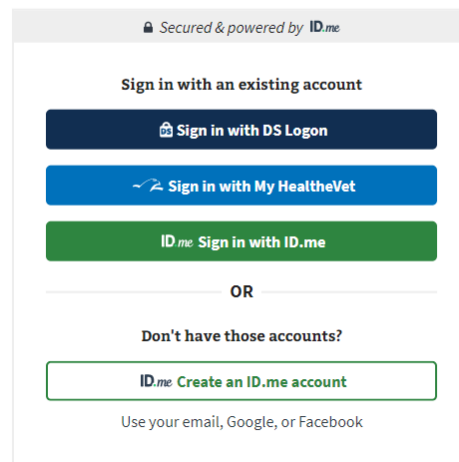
Secured & powered by ID.me

Sign in with an existing account

Sign in with DS Logon

Sign in with My HealtheVet

ID.me Sign in with ID.me

OR

Don't have those accounts?

ID.me Create an ID.me account

Use your email, Google, or Facebook